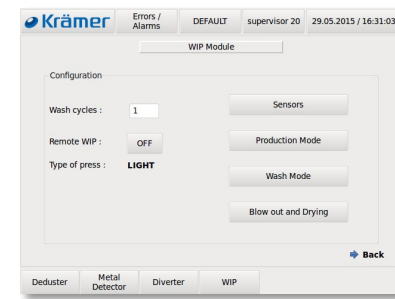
Krämer

Errors / Alarms

DEFAULT

supervisor 20

29.05.2015 / 16:31:03

WIP Module

Configuration

Wash cycles : 1

Remote WIP : OFF

Type of press : LIGHT

Sensors

Production Mode

Wash Mode

Blow out and Drying

Back

Deduster

Metal Detector

Diverter

WIP